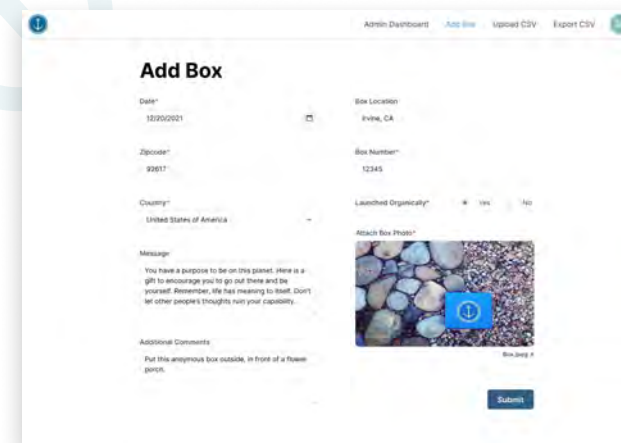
Admin Dashboard Add Box Upload CSV Export CSV

Add Box

Date*
12/20/2021

Box Location
Irvine, CA

Zipcode*
92617

Box Number*
12345

Country*
United States of America

Launched Organically* Yes No

Message
You have a purpose to be on this planet. Here is a gift to encourage you to go out there and be yourself. Remember, life has meaning to itself. Don't let other people's thoughts ruin your capability.

Attach Box Photo*

Box.jpeg x

Additional Comments
Put this anoymous box outside, in front of a flower porch.

Submit